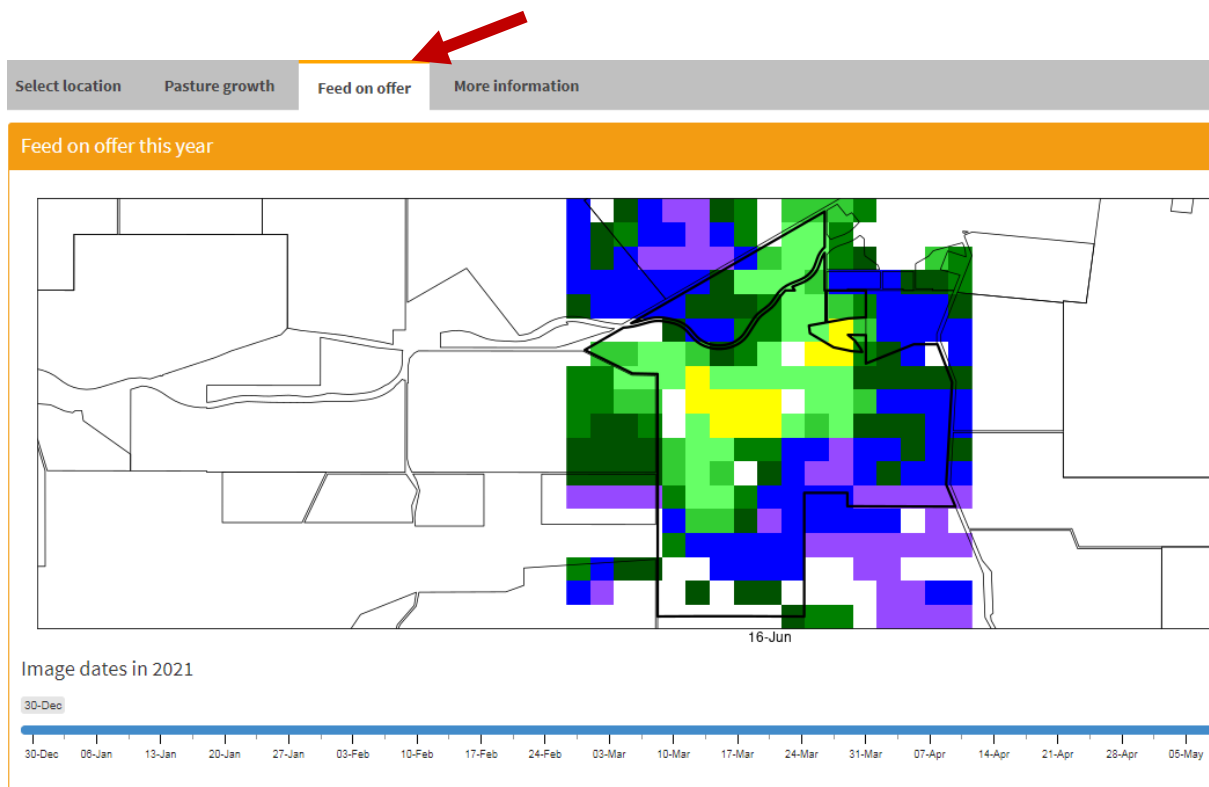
Select location
Pasture growth
Feed on offer
More information

Feed on offer this year

16-Jun

Image dates in 2021

30-Dec

30-Dec 06-Jan 13-Jan 20-Jan 27-Jan 03-Feb 10-Feb 17-Feb 24-Feb 03-Mar 10-Mar 17-Mar 24-Mar 31-Mar 07-Apr 14-Apr 21-Apr 28-Apr 05-May